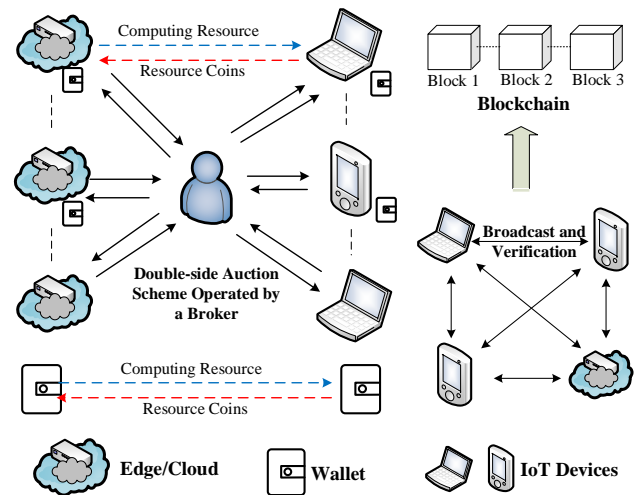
Computing Resource

Resource Coins

Block 1 Block 2 Block 3

Blockchain

Broadcast and Verification

Double-side Auction Scheme Operated by a Broker

Computing Resource

Resource Coins

Edge/Cloud

Wallet

IoT Devices